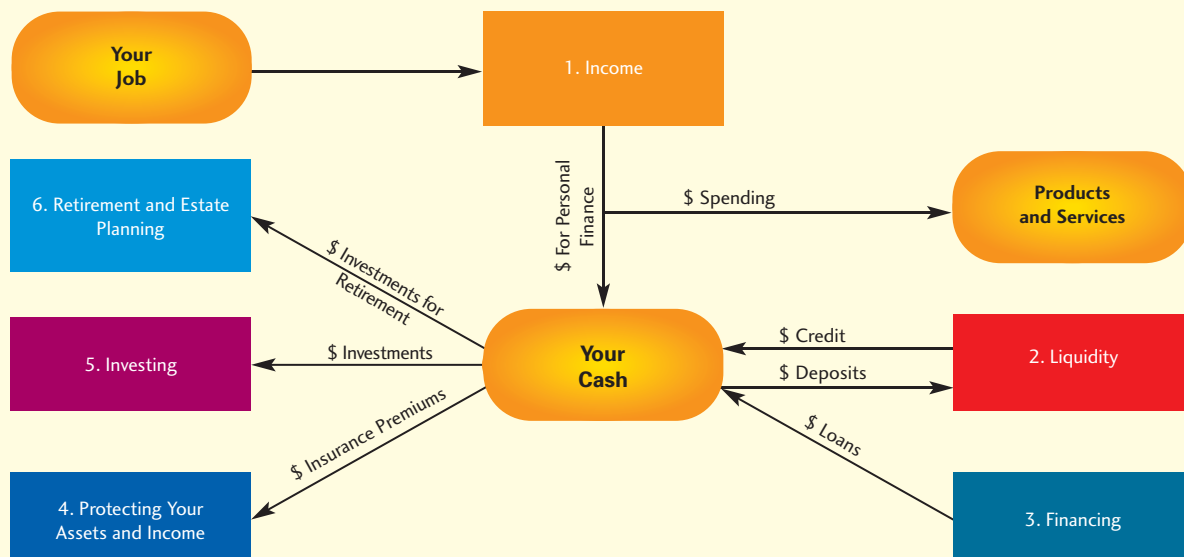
Your Job

1. Income

$ For Personal Finance

$ Spending

Products and Services

6. Retirement and Estate Planning

$ Investments for Retirement

Your Cash

$ Credit

2. Liquidity

5. Investing

$ Investments

$ Deposits

$ Insurance Premiums

$ Loans

4. Protecting Your Assets and Income

3. Financing